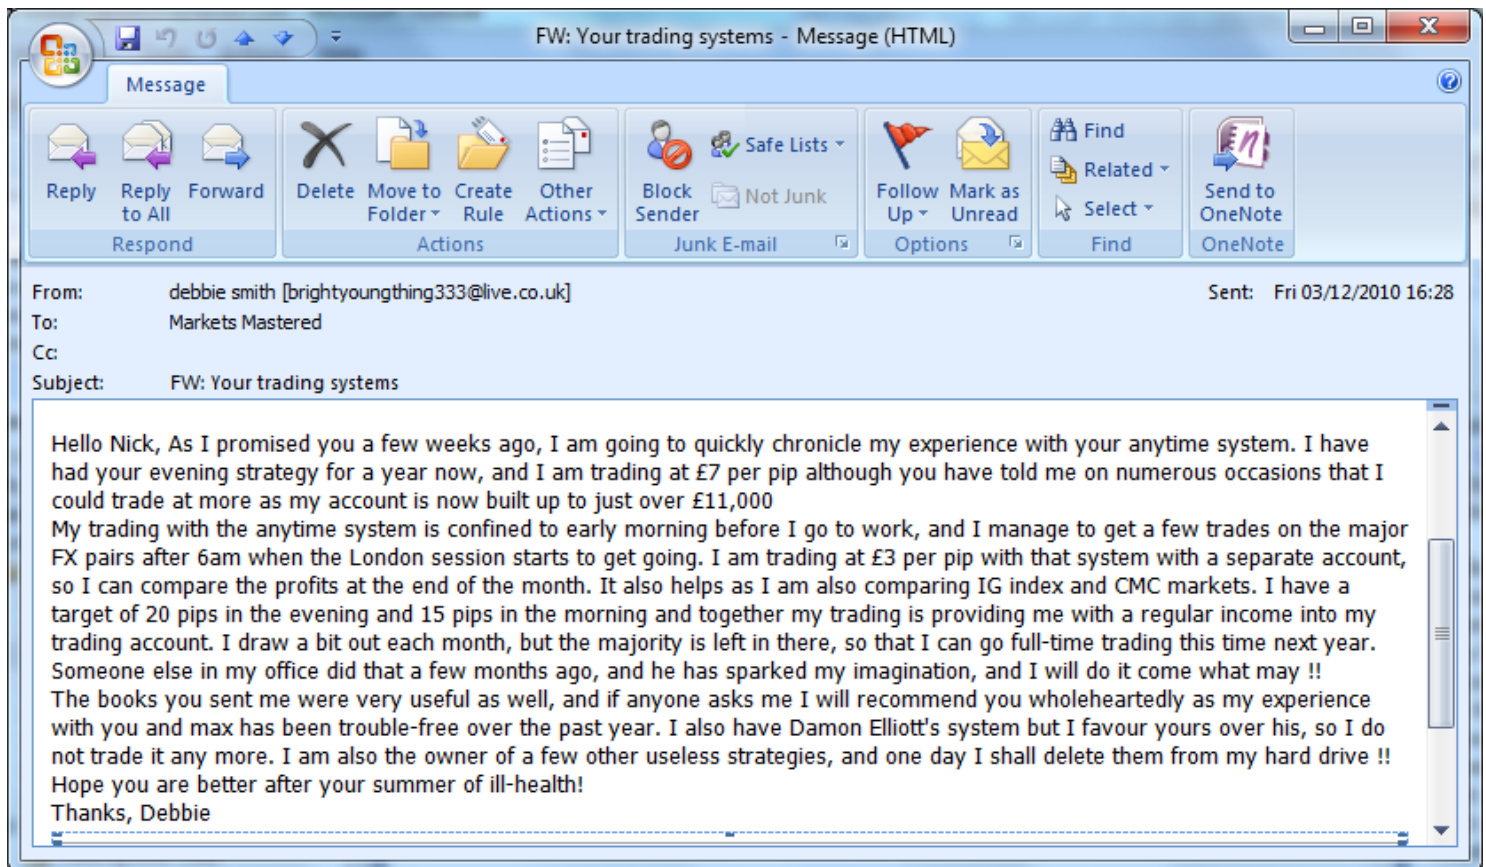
FW: Your trading systems - Message (HTML)

Message

Reply
Reply to All
Forward
Respond

Delete
Move to Folder
Create Rule
Other Actions
Actions

Block Sender
Safe Lists
Not Junk
Junk E-mail

Follow Up
Mark as Unread
Options

Find
Related
Select
Find

Send to OneNote
OneNote

From: debbie smith [brightyoungthing333@live.co.uk]
Sent: Fri 03/12/2010 16:28
To: Markets Mastered
Cc:
Subject: FW: Your trading systems

Hello Nick, As I promised you a few weeks ago, I am going to quickly chronicle my experience with your anytime system. I have had your evening strategy for a year now, and I am trading at £7 per pip although you have told me on numerous occasions that I could trade at more as my account is now built up to just over £11,000
My trading with the anytime system is confined to early morning before I go to work, and I manage to get a few trades on the major FX pairs after 6am when the London session starts to get going. I am trading at £3 per pip with that system with a separate account, so I can compare the profits at the end of the month. It also helps as I am also comparing IG index and CMC markets. I have a target of 20 pips in the evening and 15 pips in the morning and together my trading is providing me with a regular income into my trading account. I draw a bit out each month, but the majority is left in there, so that I can go full-time trading this time next year. Someone else in my office did that a few months ago, and he has sparked my imagination, and I will do it come what may !!
The books you sent me were very useful as well, and if anyone asks me I will recommend you wholeheartedly as my experience with you and max has been trouble-free over the past year. I also have Damon Elliott's system but I favour yours over his, so I do not trade it any more. I am also the owner of a few other useless strategies, and one day I shall delete them from my hard drive !!
Hope you are better after your summer of ill-health!
Thanks, Debbie